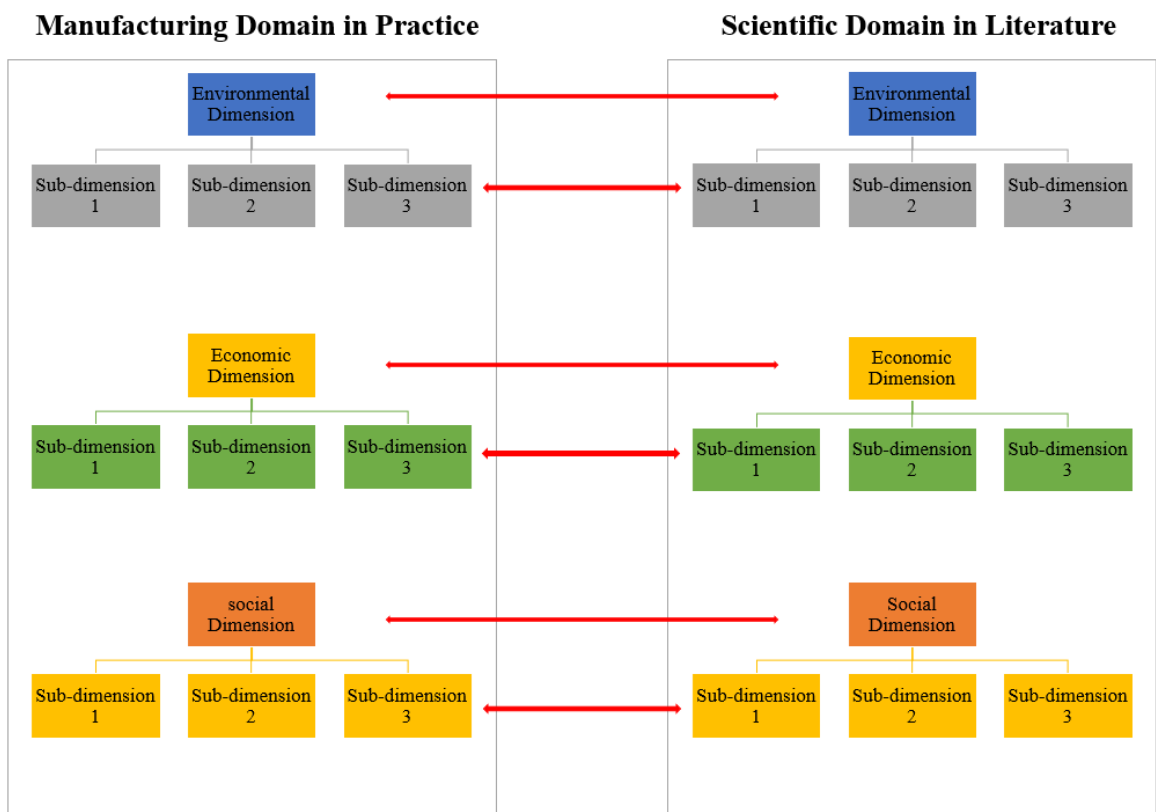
Manufacturing Domain in Practice

Environmental Dimension

Sub-dimension 1

Sub-dimension 2

Sub-dimension 3

Economic Dimension

Sub-dimension 1

Sub-dimension 2

Sub-dimension 3

social Dimension

Sub-dimension 1

Sub-dimension 2

Sub-dimension 3

Scientific Domain in Literature

Environmental Dimension

Sub-dimension 1

Sub-dimension 2

Sub-dimension 3

Economic Dimension

Sub-dimension 1

Sub-dimension 2

Sub-dimension 3

Social Dimension

Sub-dimension 1

Sub-dimension 2

Sub-dimension 3